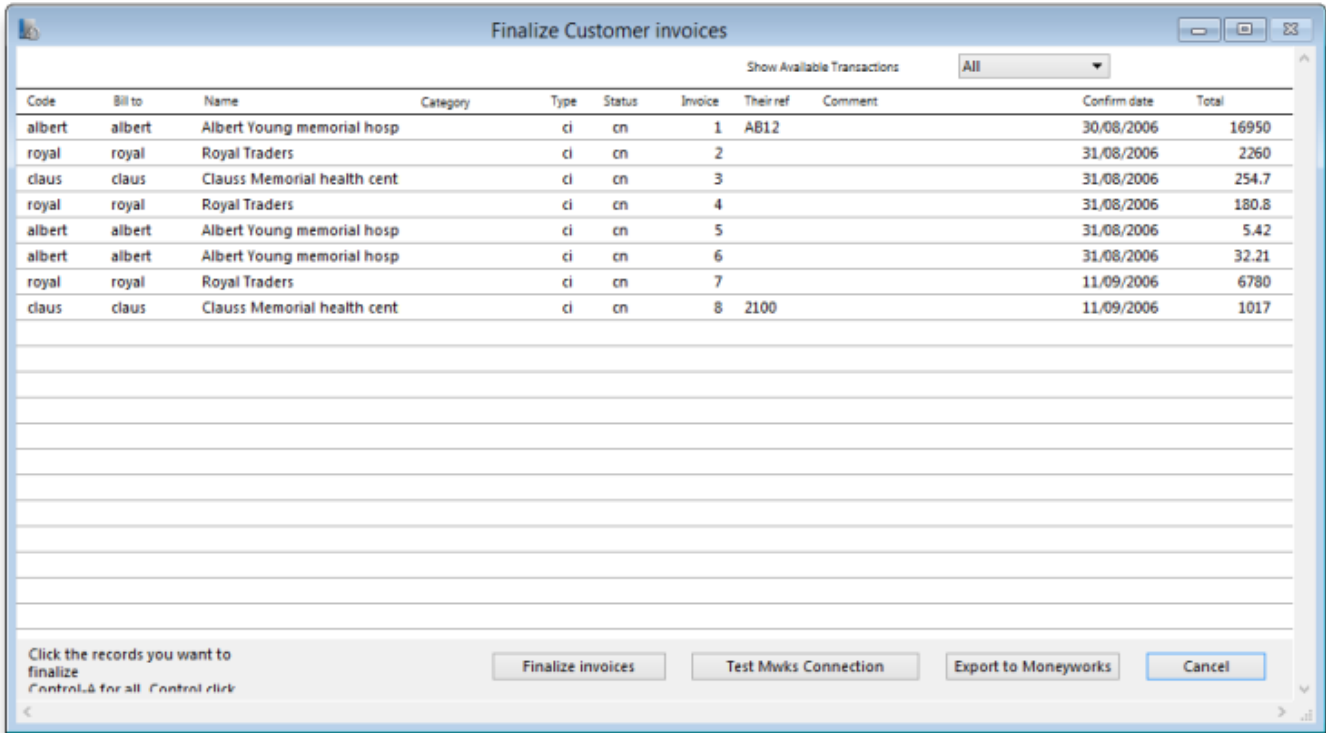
Finalize Customer invoices

Show Available Transactions All

| Code | Bill to | Name | Category | Type | Status | Invoice | Their ref | Comment | Confirm date | Total |
|---|---|---|---|---|---|---|---|---|---|---|
| albert | albert | Albert Young memorial hosp | | ci | cn | 1 | AB12 | | 30/08/2006 | 16950 |
| royal | royal | Royal Traders | | ci | cn | 2 | | | 31/08/2006 | 2260 |
| claus | claus | Clauss Memorial health cent | | ci | cn | 3 | | | 31/08/2006 | 254.7 |
| royal | royal | Royal Traders | | ci | cn | 4 | | | 31/08/2006 | 180.8 |
| albert | albert | Albert Young memorial hosp | | ci | cn | 5 | | | 31/08/2006 | 5.42 |
| albert | albert | Albert Young memorial hosp | | ci | cn | 6 | | | 31/08/2006 | 32.21 |
| royal | royal | Royal Traders | | ci | cn | 7 | | | 11/09/2006 | 6780 |
| claus | claus | Clauss Memorial health cent | | ci | cn | 8 | 2100 | | 11/09/2006 | 1017 |

Click the records you want to finalize
Control-A for all, Control click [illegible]

Finalize invoices
Test Mwks Connection
Export to Moneyworks
Cancel